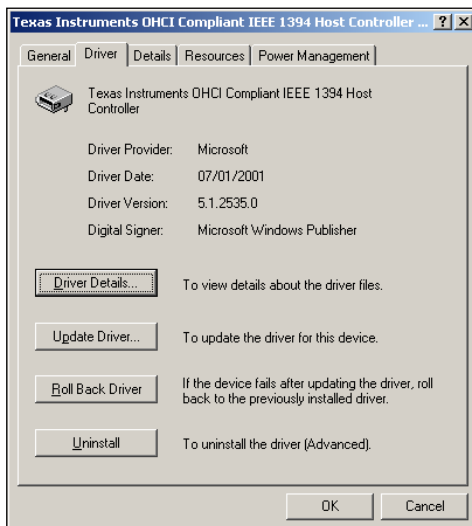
Texas Instruments OHCI Compliant IEEE 1394 Host Controller ... ? X

General | Driver | Details | Resources | Power Management

Texas Instruments OHCI Compliant IEEE 1394 Host Controller

| | |
|---|---|
| Driver Provider: | Microsoft |
| Driver Date: | 07/01/2001 |
| Driver Version: | 5.1.2535.0 |
| Digital Signer: | Microsoft Windows Publisher |

Driver Details... To view details about the driver files.

Update Driver... To update the driver for this device.

Roll Back Driver If the device fails after updating the driver, roll back to the previously installed driver.

Uninstall To uninstall the driver (Advanced).

OK Cancel